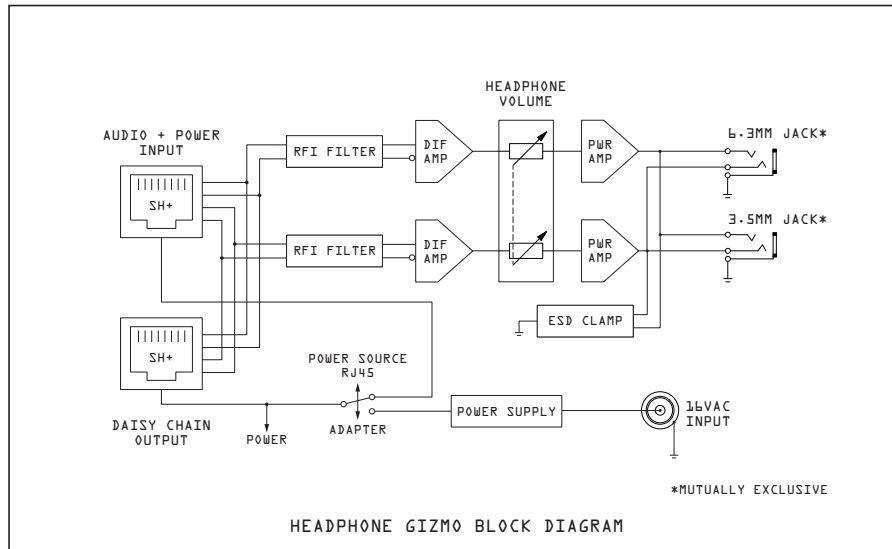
AUDIO + POWER INPUT

SH+

RFI FILTER

DIF AMP

HEADPHONE VOLUME

PWR AMP

6.3MM JACK*

RFI FILTER

DIF AMP

PWR AMP

3.5MM JACK*

ESD CLAMP

SH+

POWER SOURCE RJ45

ADAPTER

POWER SUPPLY

16VAC INPUT

DAISY CHAIN OUTPUT

POWER

*MUTUALLY EXCLUSIVE

HEADPHONE GIZMO BLOCK DIAGRAM